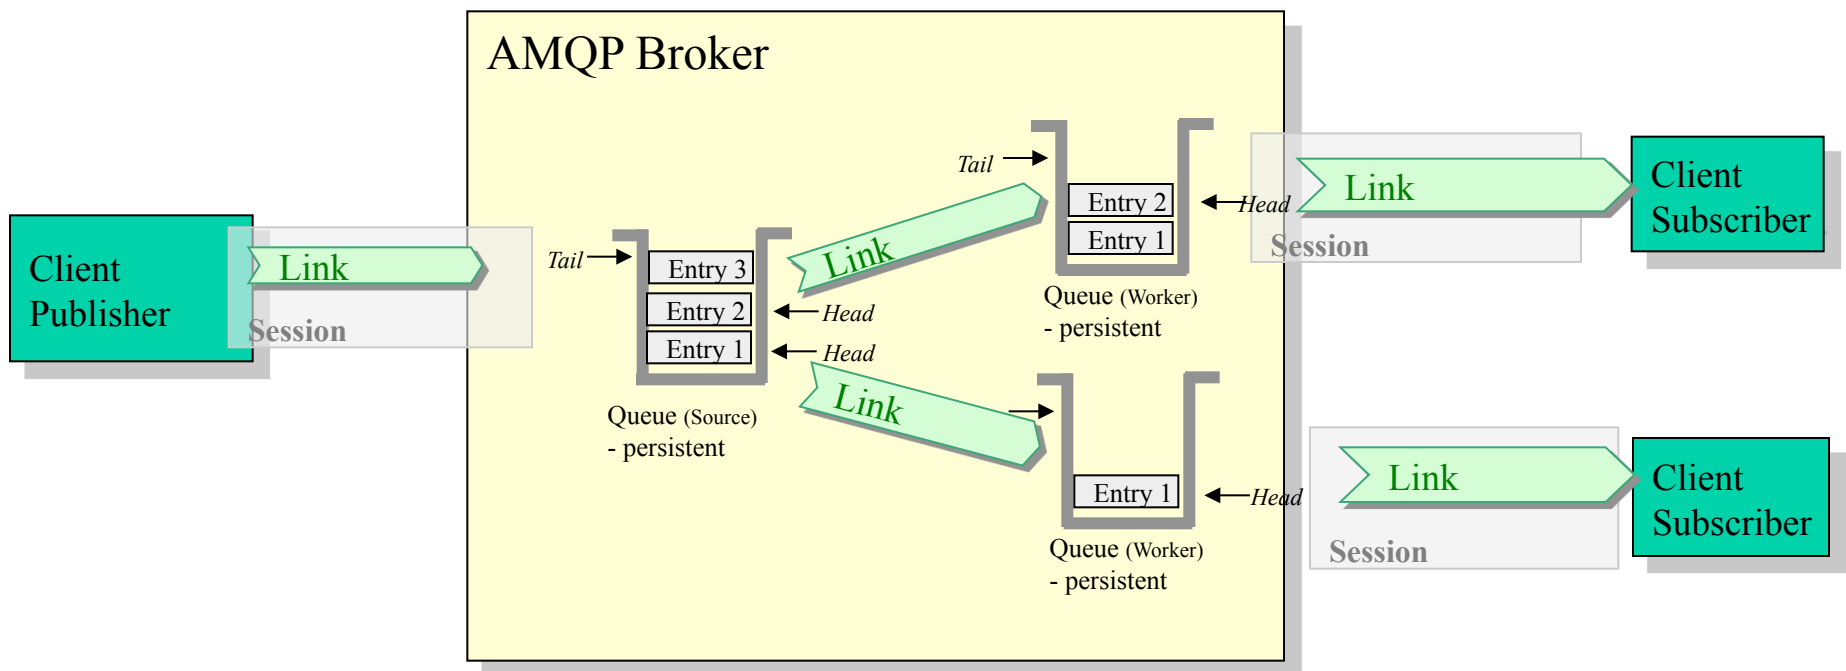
AMQP Broker

Client Publisher

Link

Session

Tail

Entry 3

Entry 2

Entry 1

Head

Head

Queue (Source)
- persistent

Link

Tail

Entry 2

Entry 1

Head

Queue (Worker)
- persistent

Link

Entry 1

Head

Queue (Worker)
- persistent

Link

Session

Client Subscriber

Link

Session

Client Subscriber